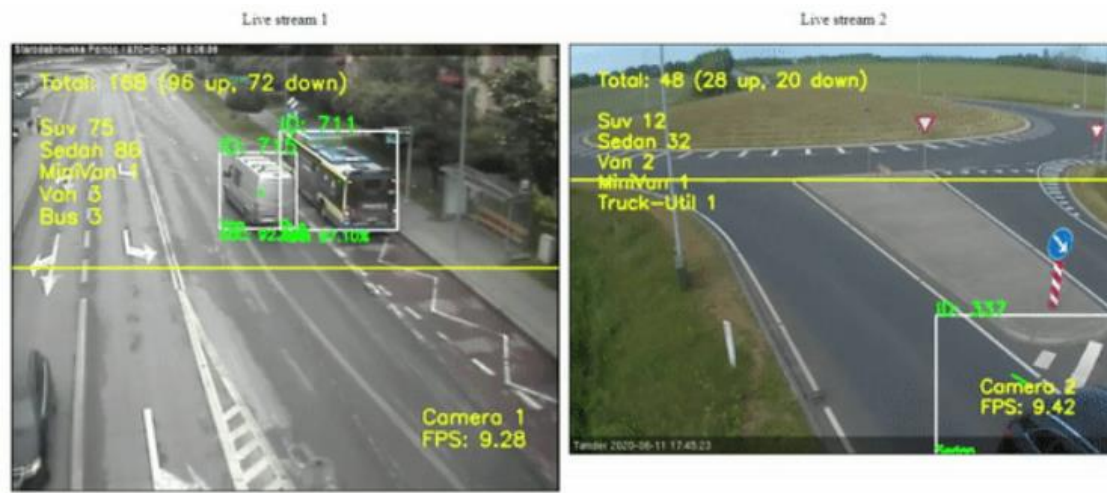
Live stream 1

Starodabrowska Pomos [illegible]

Total: 168 (96 up, 72 down)

Suv 75
Sedan 86
MiniVan 1
Van 3
Bus 3

ID: 711
ID: 713
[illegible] 92.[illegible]% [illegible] 97.10%

Camera 1
FPS: 9.28

Live stream 2

Total: 48 (28 up, 20 down)

Suv 12
Sedan 32
Van 2
MiniVan 1
Truck-Util 1

ID: 337

Camera 2
FPS: 9.42

Tandel 2020-06-11 17:45:23

Sedan